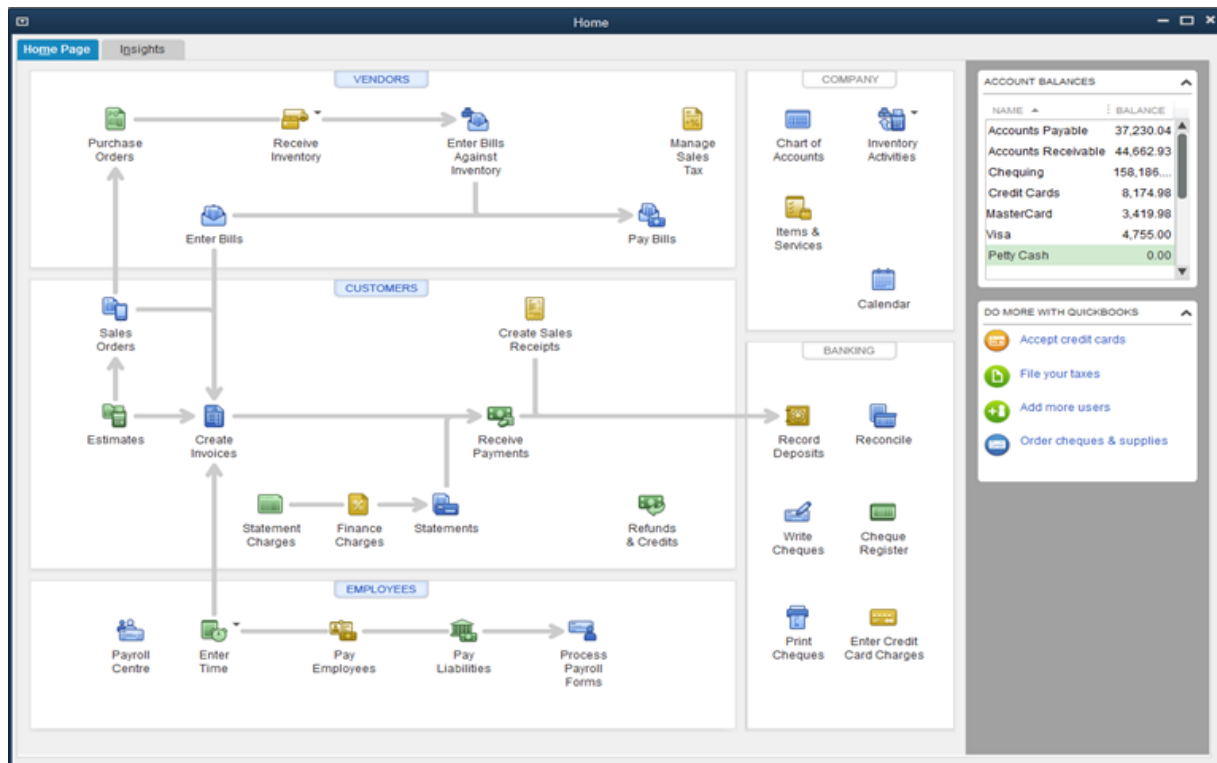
Home

Home Page
Insights

VENDORS

Purchase Orders
Receive Inventory
Enter Bills Against Inventory
Manage Sales Tax
Enter Bills
Pay Bills

CUSTOMERS

Sales Orders
Create Sales Receipts
Estimates
Create Invoices
Receive Payments
Statement Charges
Finance Charges
Statements
Refunds & Credits

EMPLOYEES

Payroll Centre
Enter Time
Pay Employees
Pay Liabilities
Process Payroll Forms

COMPANY

Chart of Accounts
Inventory Activities
Items & Services
Calendar

BANKING

Record Deposits
Reconcile
Write Cheques
Cheque Register
Print Cheques
Enter Credit Card Charges

ACCOUNT BALANCES

| NAME | BALANCE |
|---|---|
| Accounts Payable | 37,230.04 |
| Accounts Receivable | 44,662.93 |
| Chequing | 158,186.... |
| Credit Cards | 8,174.98 |
| MasterCard | 3,419.98 |
| Visa | 4,755.00 |
| Petty Cash | 0.00 |

DO MORE WITH QUICKBOOKS

Accept credit cards
File your taxes
Add more users
Order cheques & supplies